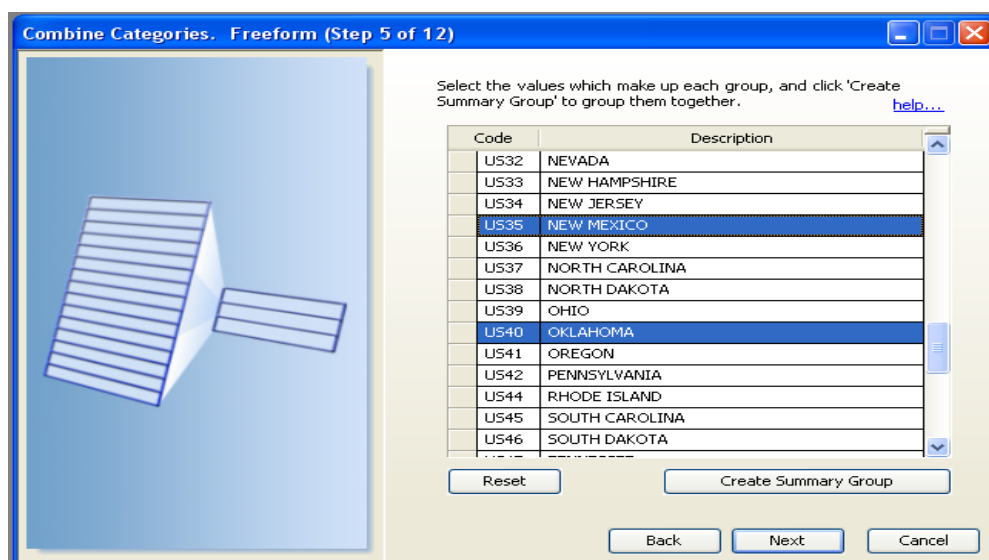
Combine Categories. Freeform (Step 5 of 12)

Select the values which make up each group, and click 'Create Summary Group' to group them together.

help....

| Code | Description |
|---|---|
| US32 | NEVADA |
| US33 | NEW HAMPSHIRE |
| US34 | NEW JERSEY |
| US35 | NEW MEXICO |
| US36 | NEW YORK |
| US37 | NORTH CAROLINA |
| US38 | NORTH DAKOTA |
| US39 | OHIO |
| US40 | OKLAHOMA |
| US41 | OREGON |
| US42 | PENNSYLVANIA |
| US44 | RHODE ISLAND |
| US45 | SOUTH CAROLINA |
| US46 | SOUTH DAKOTA |
| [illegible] | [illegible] |

Reset

Create Summary Group

Back

Next

Cancel